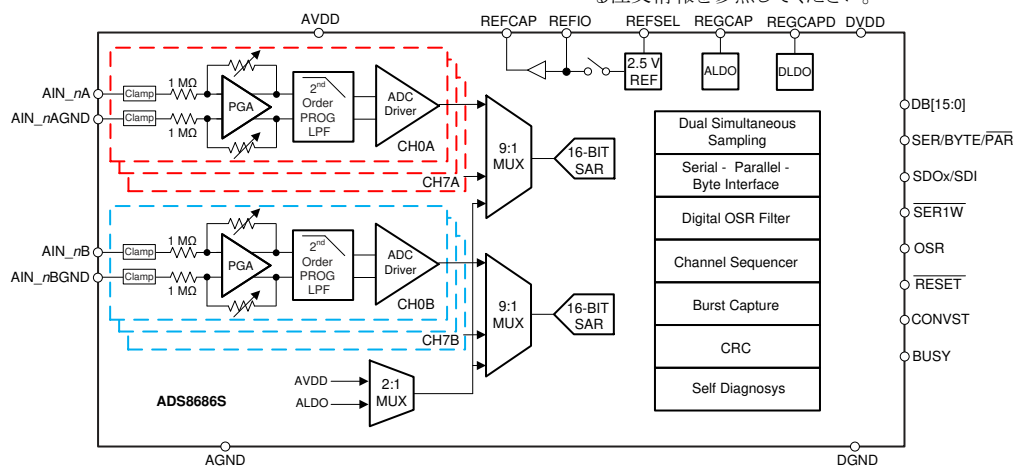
AVDD

REFCAP REFIO REFSEL REGCAP REGCAPD DVDD

2.5 V REF

ALDO

DLDO

AIN_nA

AIN_nAGND

Clamp

Clamp

1 MΩ

1 MΩ

PGA

2nd Order PROG LPF

ADC Driver

CH0A

CH7A

9:1 MUX

16-BIT SAR

Dual Simultaneous Sampling

Serial - Parallel - Byte Interface

Digital OSR Filter

Channel Sequencer

Burst Capture

CRC

Self Diagnosys

DB[15:0]

SER/BYTE/$\overline{PAR}$

SDOx/SDI

$\overline{SER1W}$

OSR

$\overline{RESET}$

CONVST

BUSY

AIN_nB

AIN_nBGND

Clamp

Clamp

1 MΩ

1 MΩ

PGA

2nd Order PROG LPF

ADC Driver

CH0B

CH7B

9:1 MUX

16-BIT SAR

AVDD

ALDO

2:1 MUX

ADS8686S

AGND

DGND